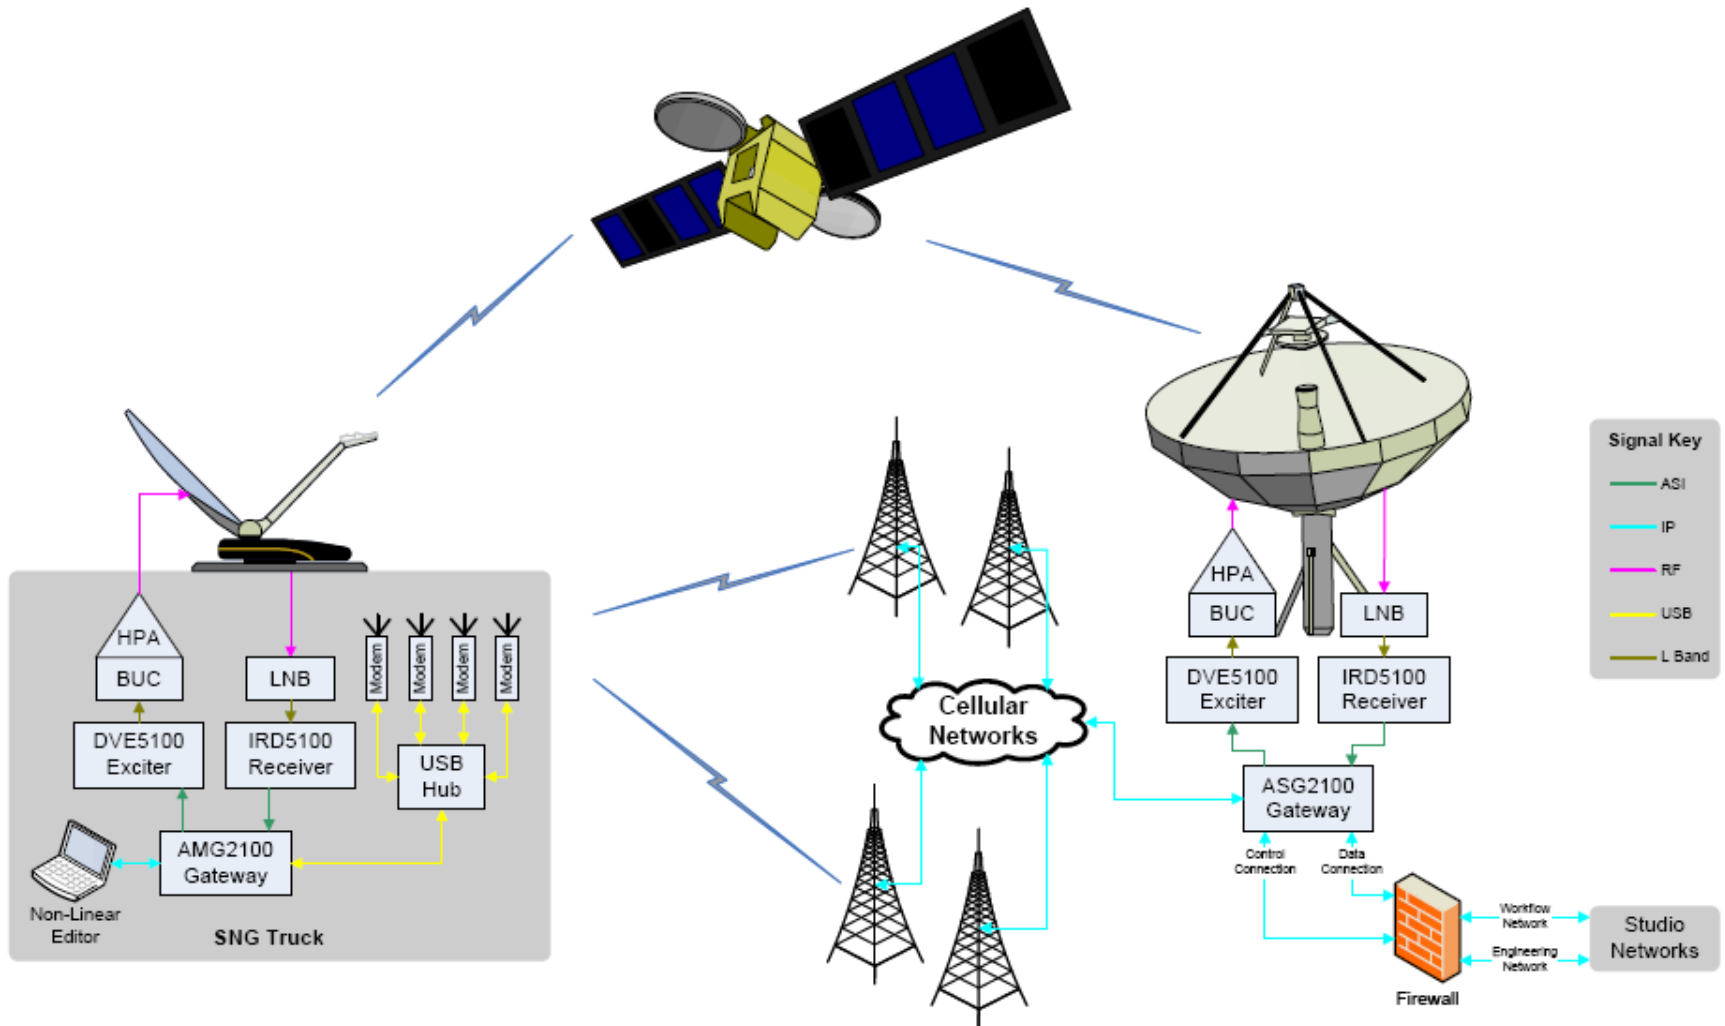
HPA
BUC
DVE5100 Exciter
LNB
IRD5100 Receiver
Modem
Modem
Modem
Modem
USB Hub
AMG2100 Gateway
Non-Linear Editor
SNG Truck

Cellular Networks

HPA
BUC
DVE5100 Exciter
LNB
IRD5100 Receiver
ASG2100 Gateway
Control Connection
Data Connection
Firewall
Workflow Network
Engineering Network
Studio Networks

Signal Key
ASI
IP
RF
USB
L Band